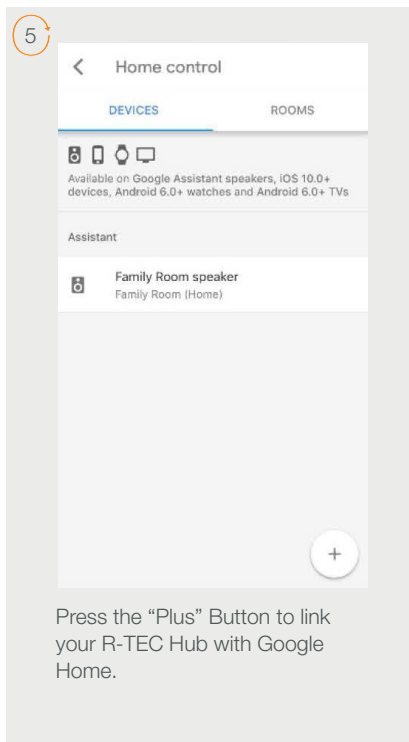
5

<

Home control

DEVICES

ROOMS

Available on Google Assistant speakers, iOS 10.0+ devices, Android 6.0+ watches and Android 6.0+ TVs

Assistant

Family Room speaker
Family Room (Home)

+

Press the “Plus” Button to link your R-TEC Hub with Google Home.